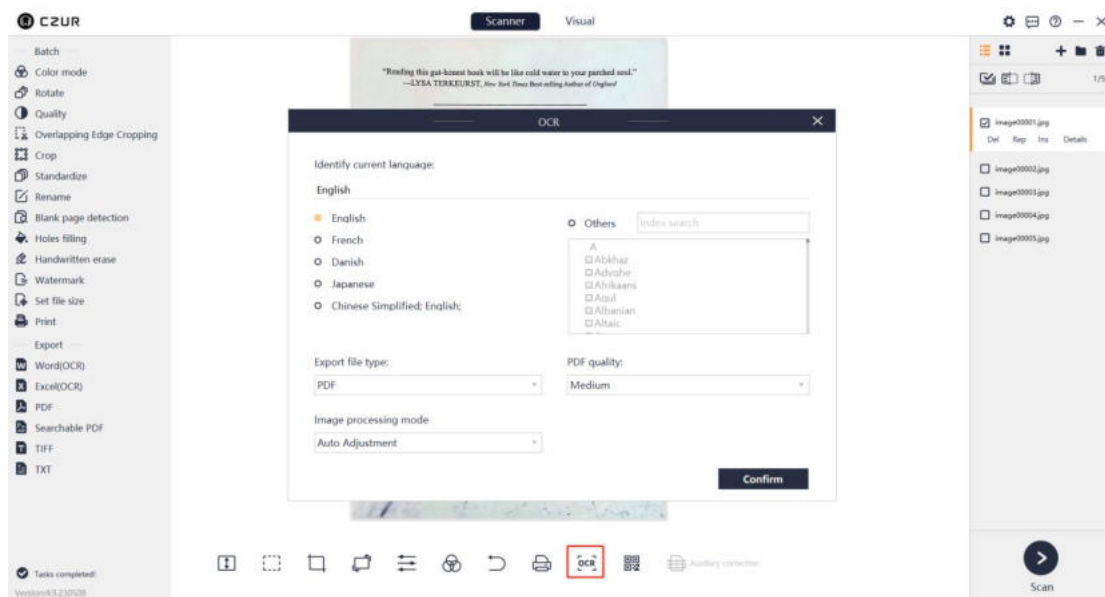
CZUR

Scanner Visual

Batch
Color mode
Rotate
Quality
Overlapping Edge Cropping
Crop
Standardize
Rename
Blank page detection
Holes filling
Handwritten erase
Watermark
Set file size
Print
Export
Word(OCR)
Excel(OCR)
PDF
Searchable PDF
TIFF
TXT

Tasks completed!
Version:4.9.230508

"Reading this gut-honest book will be like cold water to your parched soul."
—LYSA TERKEURST, New York Times Best-selling Author of Unglued

OCR

Identify current language:
English

English
French
Danish
Japanese
Chinese Simplified; English;

Others
Index search
A
Abkhaz
Adyghe
Afrikaans
Agul
Albanian
Altaic

Export file type:
PDF

PDF quality:
Medium

Image processing mode
Auto Adjustment

Confirm

OCR
Auxiliary correction

1/5
image00001.jpg
Del Rep Ins Details
image00002.jpg
image00003.jpg
image00004.jpg
image00005.jpg

Scan